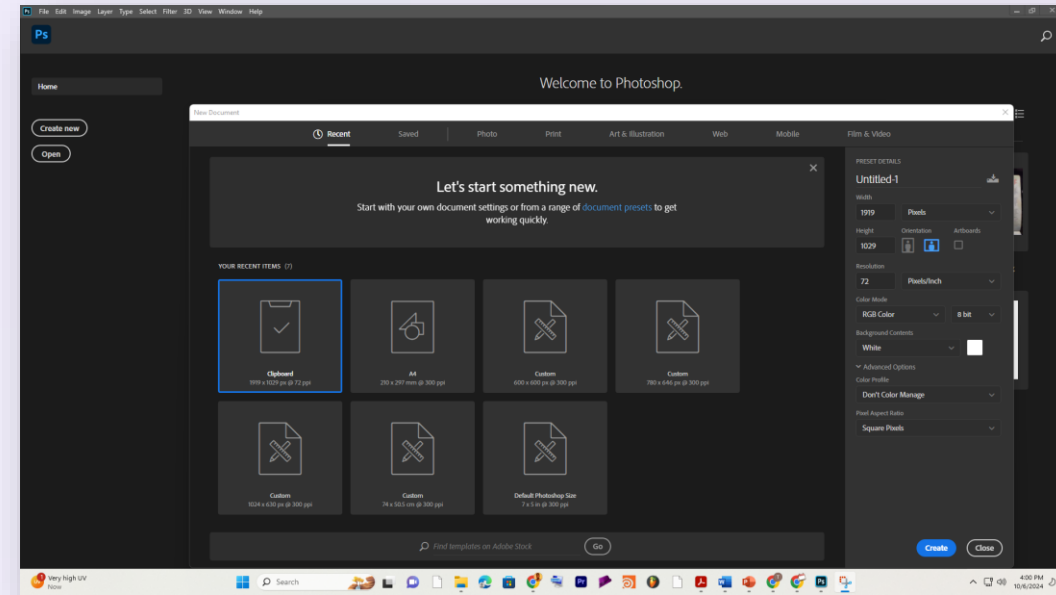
File Edit Image Layer Type Select Filter 3D View Window Help

Ps

Home

Create new

Open

Welcome to Photoshop.

New Document

Recent Saved Photo Print Art & Illustration Web Mobile Film & Video

Let's start something new.

Start with your own document settings or from a range of document presets to get working quickly.

YOUR RECENT ITEMS (7)

Clipboard
1919 x 1029 px @ 72 ppi

A4
210 x 297 mm @ 300 ppi

Custom
600 x 600 px @ 300 ppi

Custom
780 x 646 px @ 300 ppi

Custom
1024 x 630 px @ 300 ppi

Custom
74 x 50.5 cm @ 300 ppi

Default Photoshop Size
7 x 5 in @ 300 ppi

Find templates on Adobe Stock

Go

PRESET DETAILS

Untitled-1

Width
1919 Pixels

Height
1029

Orientation

Artboards

Resolution
72 Pixels/Inch

Color Mode
RGB Color 8 bit

Background Contents
White

Advanced Options

Color Profile
Don't Color Manage

Pixel Aspect Ratio
Square Pixels

Create

Close

Very high UV
Now

Search

4:00 PM
10/6/2024